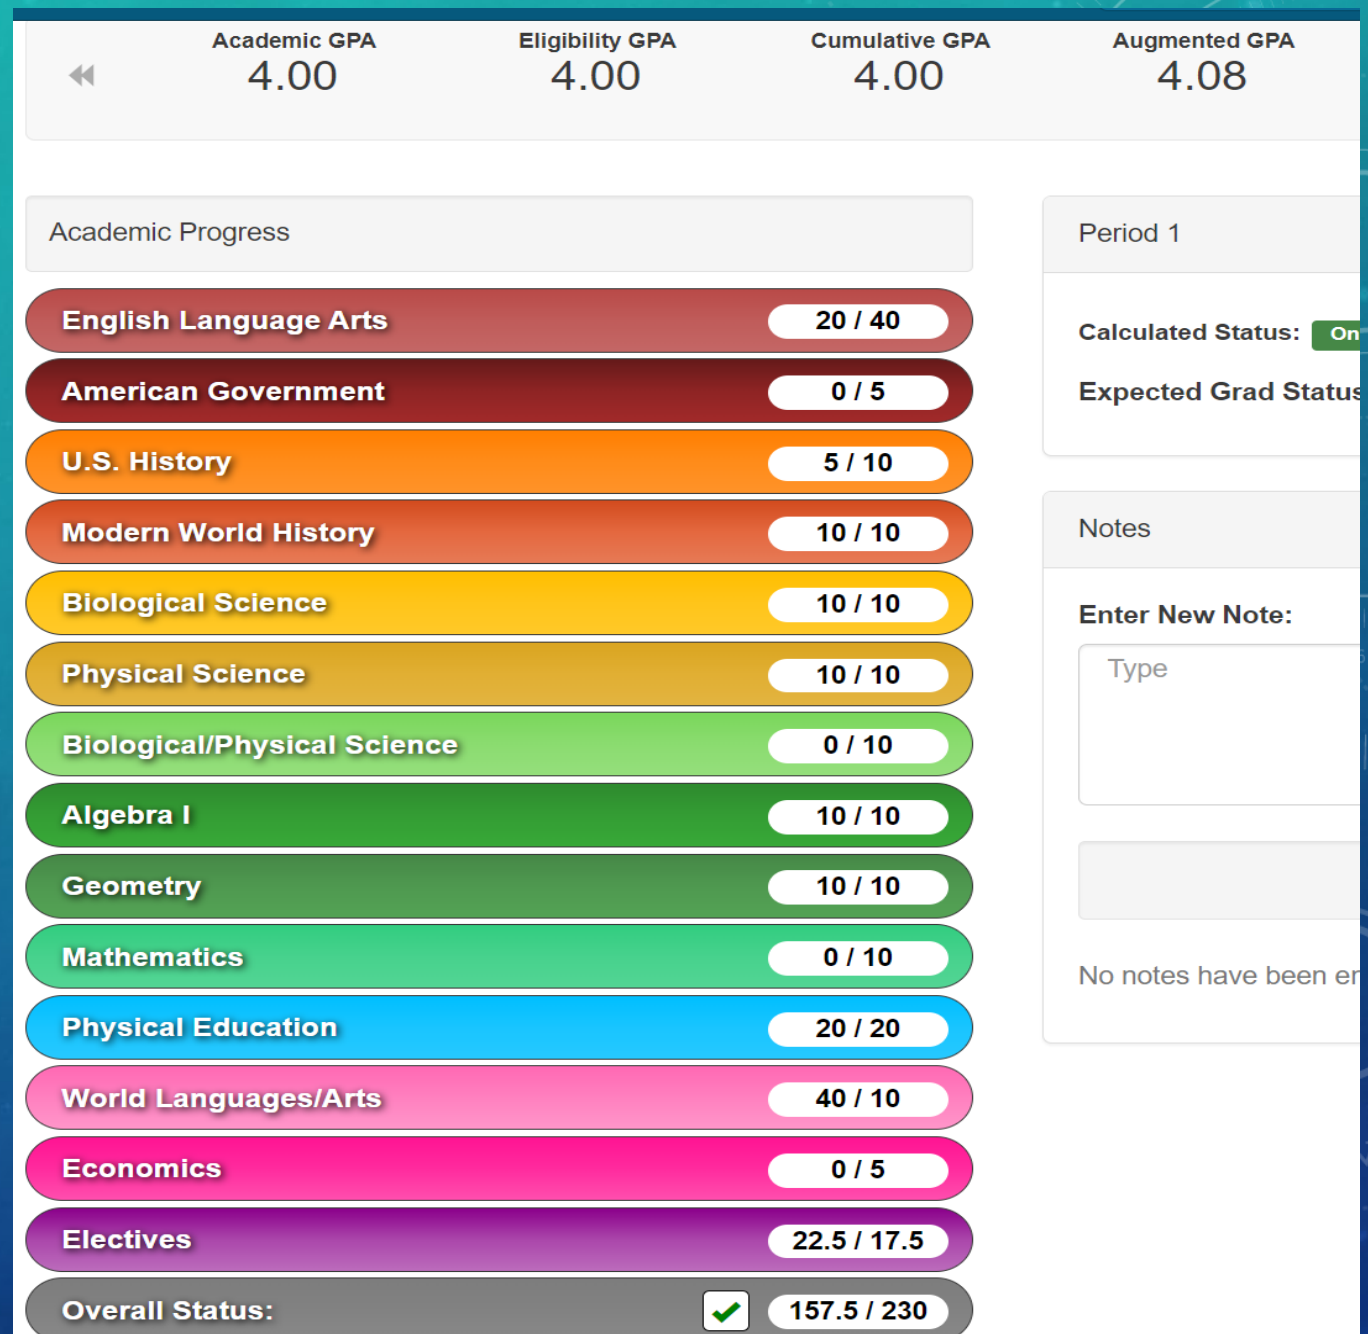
Academic GPA
4.00

Eligibility GPA
4.00

Cumulative GPA
4.00

Augmented GPA
4.08

Academic Progress

| | |
|---|---|
| English Language Arts | 20 / 40 |
| American Government | 0 / 5 |
| U.S. History | 5 / 10 |
| Modern World History | 10 / 10 |
| Biological Science | 10 / 10 |
| Physical Science | 10 / 10 |
| Biological/Physical Science | 0 / 10 |
| Algebra I | 10 / 10 |
| Geometry | 10 / 10 |
| Mathematics | 0 / 10 |
| Physical Education | 20 / 20 |
| World Languages/Arts | 40 / 10 |
| Economics | 0 / 5 |
| Electives | 22.5 / 17.5 |
| Overall Status: | 157.5 / 230 |

Period 1

Calculated Status: On

Expected Grad Status

Notes

Enter New Note:

Type

No notes have been er